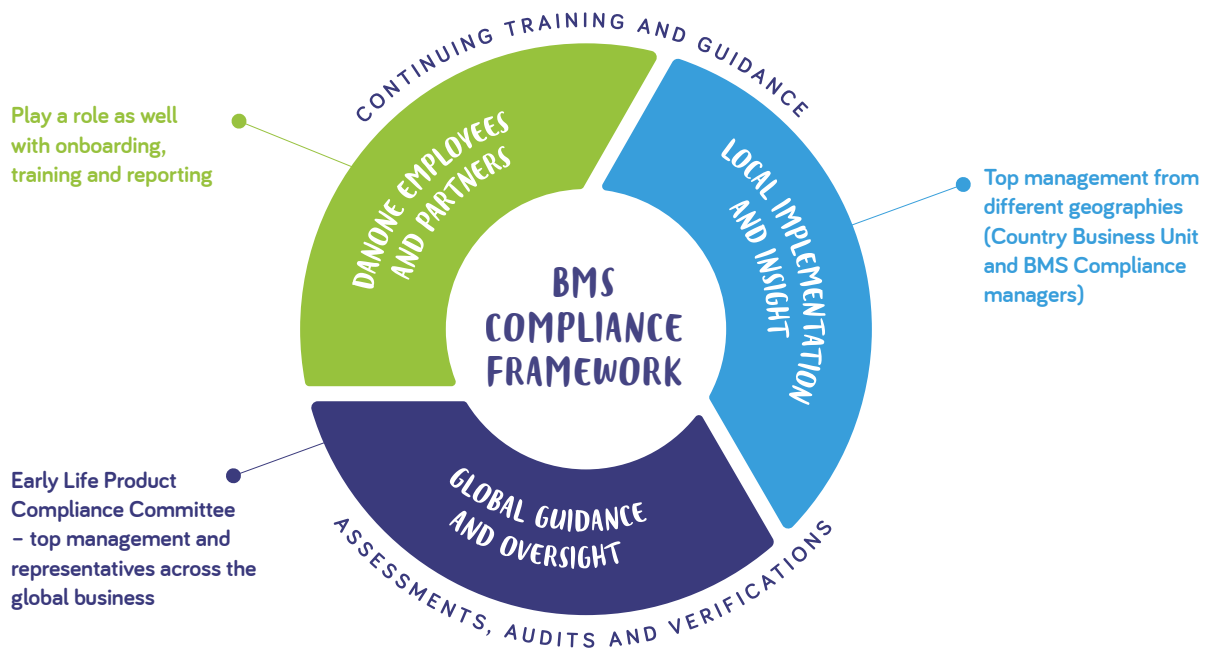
CONTINUING TRAINING AND GUIDANCE

Play a role as well with onboarding, training and reporting

DANONE EMPLOYEES AND PARTNERS

LOCAL IMPLEMENTATION AND INSIGHT

Top management from different geographies (Country Business Unit and BMS Compliance managers)

BMS COMPLIANCE FRAMEWORK

Early Life Product Compliance Committee – top management and representatives across the global business

GLOBAL GUIDANCE AND OVERSIGHT

ASSESSMENTS, AUDITS AND VERIFICATIONS